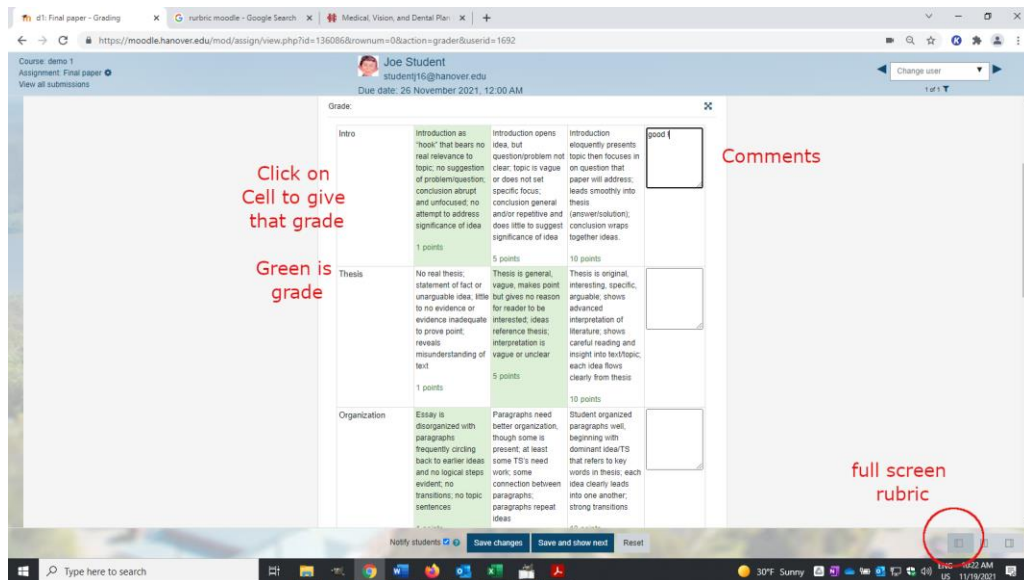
d1: Final paper - Grading | rubric moodle - Google Search | Medical, Vision, and Dental Plan

https://moodle.hanover.edu/mod/assign/view.php?id=136086&rownum=0&action=grader&userid=1692

Course: demo 1
Assignment: Final paper
View all submissions

Joe Student
studentj16@hanover.edu
Due date: 26 November 2021, 12:00 AM

Change user
1 of 1

Grade:

Click on Cell to give that grade

Green is grade

Comments

full screen rubric

| Intro | Introduction as "hook" that bears no real relevance to topic; no suggestion of problem/question; conclusion abrupt and unfocused; no attempt to address significance of idea<br>1 points | Introduction opens idea, but question/problem not clear; topic is vague or does not set specific focus; conclusion general and/or repetitive and does little to suggest significance of idea<br>5 points | Introduction eloquently presents topic then focuses in on question that paper will address; leads smoothly into thesis (answer/solution); conclusion wraps together ideas.<br>10 points | good |
|---|---|---|---|---|
| Thesis | No real thesis; statement of fact or unarguable idea; little to no evidence or evidence inadequate to prove point; reveals misunderstanding of text<br>1 points | Thesis is general, vague, makes point but gives no reason for reader to be interested; ideas reference thesis; interpretation is vague or unclear<br>5 points | Thesis is original, interesting, specific, arguable; shows advanced interpretation of literature; shows careful reading and insight into text/topic; each idea flows clearly from thesis<br>10 points | |
| Organization | Essay is disorganized with paragraphs frequently circling back to earlier ideas and no logical steps evident; no transitions; no topic sentences<br>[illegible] | Paragraphs need better organization, though some is present; at least some TS's need work; some connection between paragraphs; paragraphs repeat ideas | Student organized paragraphs well, beginning with dominant idea/TS that refers to key words in thesis; each idea clearly leads into one another; strong transitions<br>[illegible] | |

Notify students
Save changes
Save and show next
Reset

Type here to search

30°F Sunny
ENG US
10:22 AM
11/19/2021